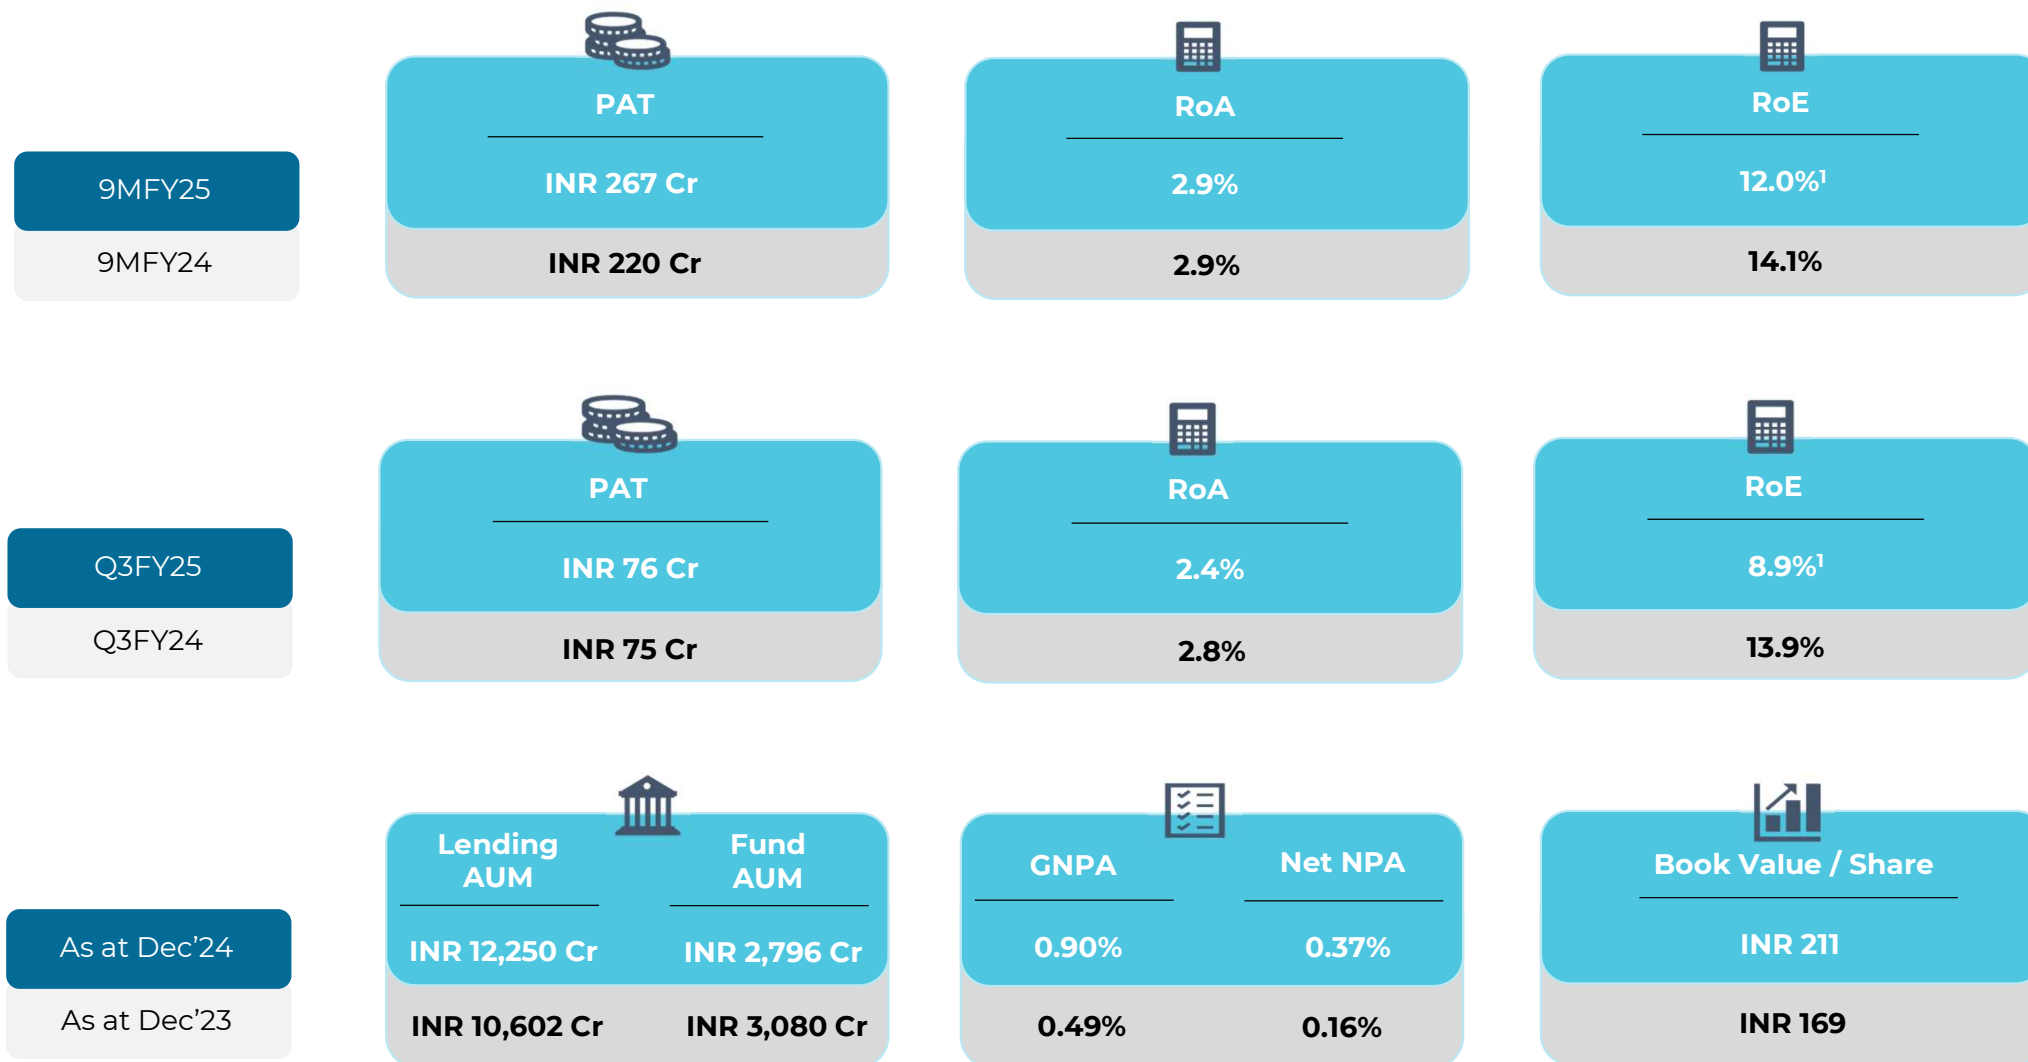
9MFY25

9MFY24

PAT

INR 267 Cr

INR 220 Cr

RoA

2.9%

2.9%

RoE

12.0%$^1$

14.1%

Q3FY25

Q3FY24

PAT

INR 76 Cr

INR 75 Cr

RoA

2.4%

2.8%

RoE

8.9%$^1$

13.9%

As at Dec’24

As at Dec’23

Lending AUM

INR 12,250 Cr

INR 10,602 Cr

Fund AUM

INR 2,796 Cr

INR 3,080 Cr

GNPA

0.90%

0.49%

Net NPA

0.37%

0.16%

Book Value / Share

INR 211

INR 169